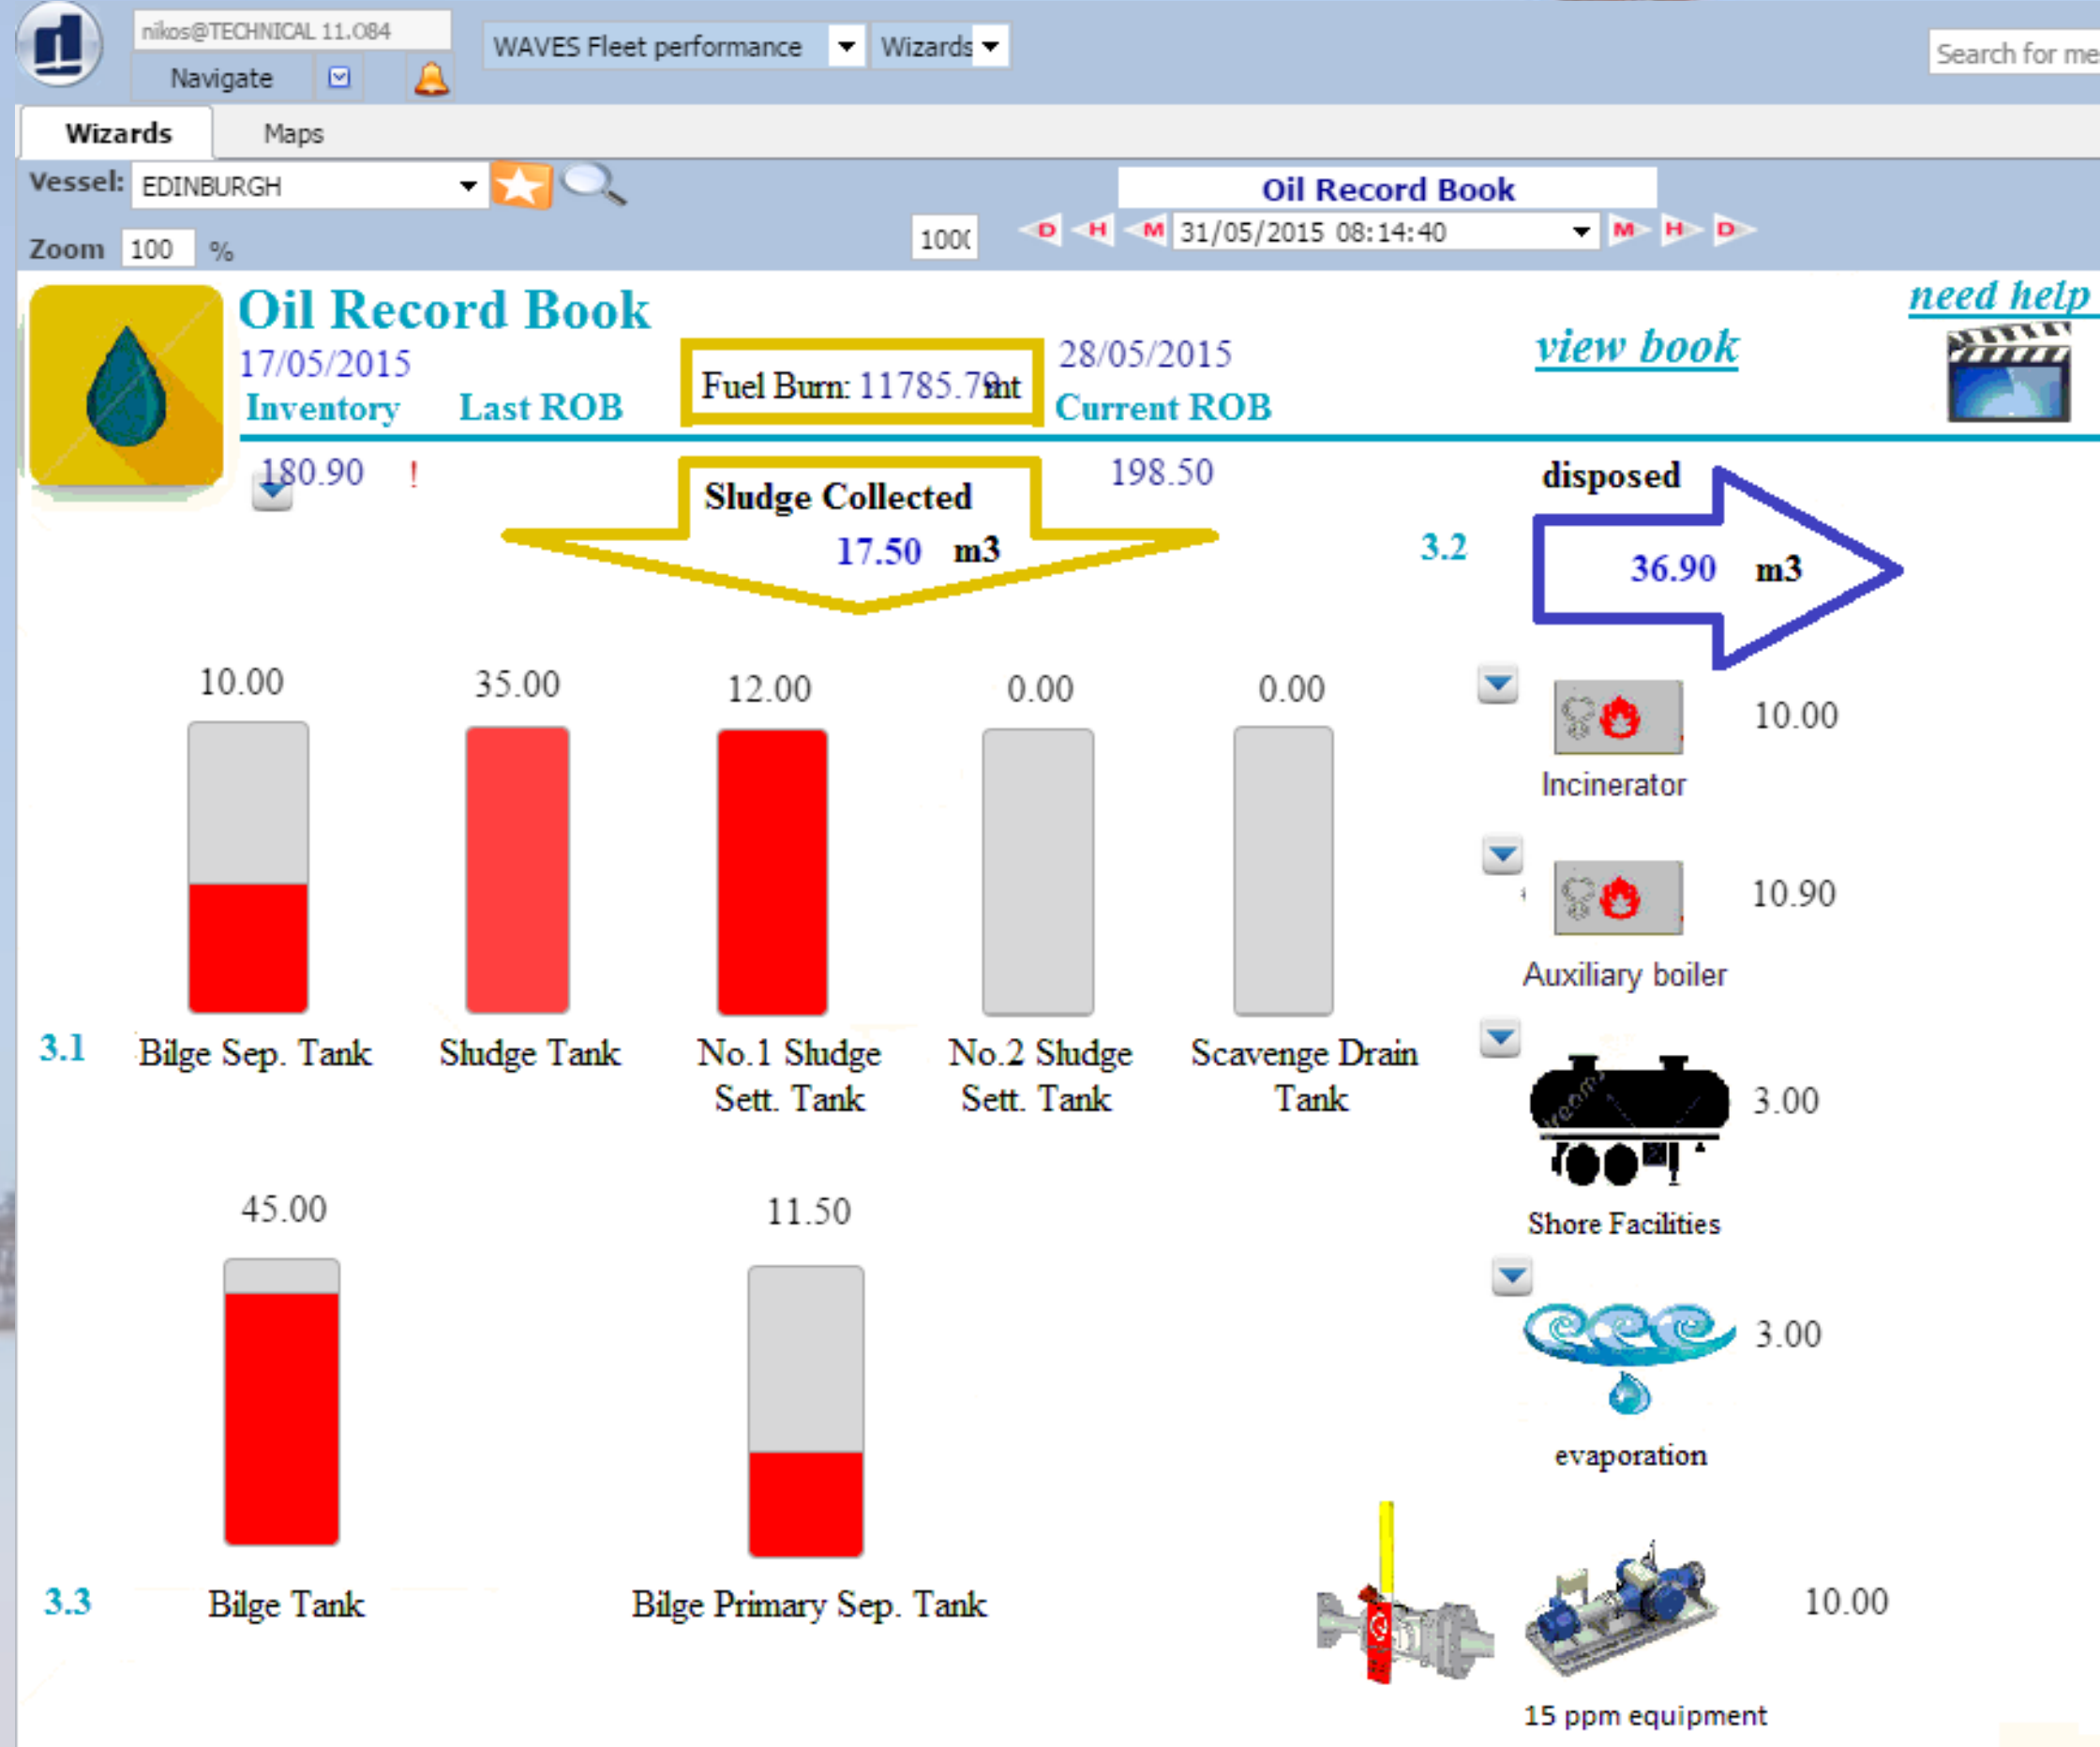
nikos@TECHNICAL 11.084
Navigate
WAVES Fleet performance
Wizards
Search for me

Wizards
Maps

Vessel: EDINBURGH
Zoom 100 %

Oil Record Book
100(
D H M 31/05/2015 08:14:40 M H D

Oil Record Book
17/05/2015
Inventory Last ROB
Fuel Burn: 11785.79mt
28/05/2015
Current ROB
view book
need help

180.90 !
Sludge Collected
17.50 m3
198.50
disposed
3.2
36.90 m3

10.00
35.00
12.00
0.00
0.00

3.1 Bilge Sep. Tank
Sludge Tank
No.1 Sludge Sett. Tank
No.2 Sludge Sett. Tank
Scavenge Drain Tank

45.00
11.50

3.3 Bilge Tank
Bilge Primary Sep. Tank

10.00
Incinerator
10.90
Auxiliary boiler
3.00
Shore Facilities
3.00
evaporation
10.00
15 ppm equipment